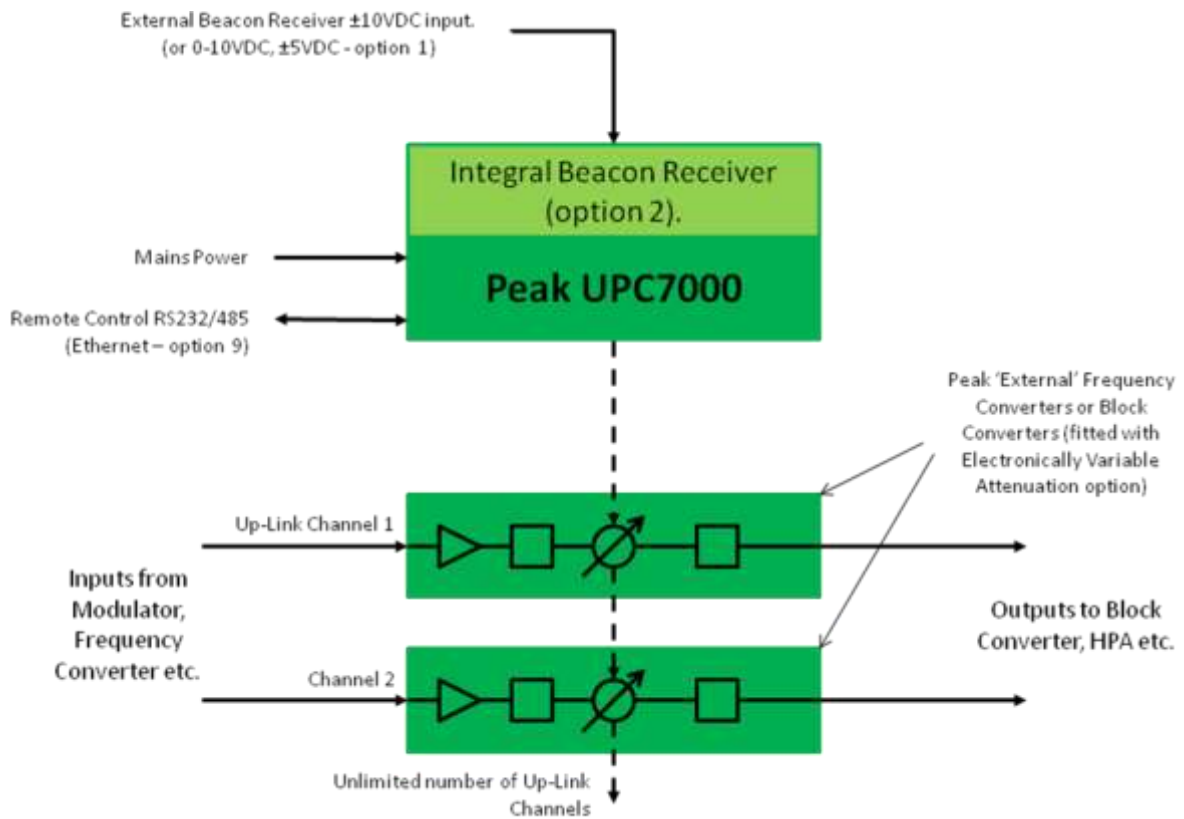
External Beacon Receiver ±10VDC input.
(or 0-10VDC, ±5VDC - option 1)

Integral Beacon Receiver (option 2).

Mains Power

Peak UPC7000

Remote Control RS232/485
(Ethernet – option 9)

Peak 'External' Frequency Converters or Block Converters (fitted with Electronically Variable Attenuation option)

Up-Link Channel 1

Inputs from Modulator, Frequency Converter etc.

Outputs to Block Converter, HPA etc.

Channel 2

Unlimited number of Up-Link Channels